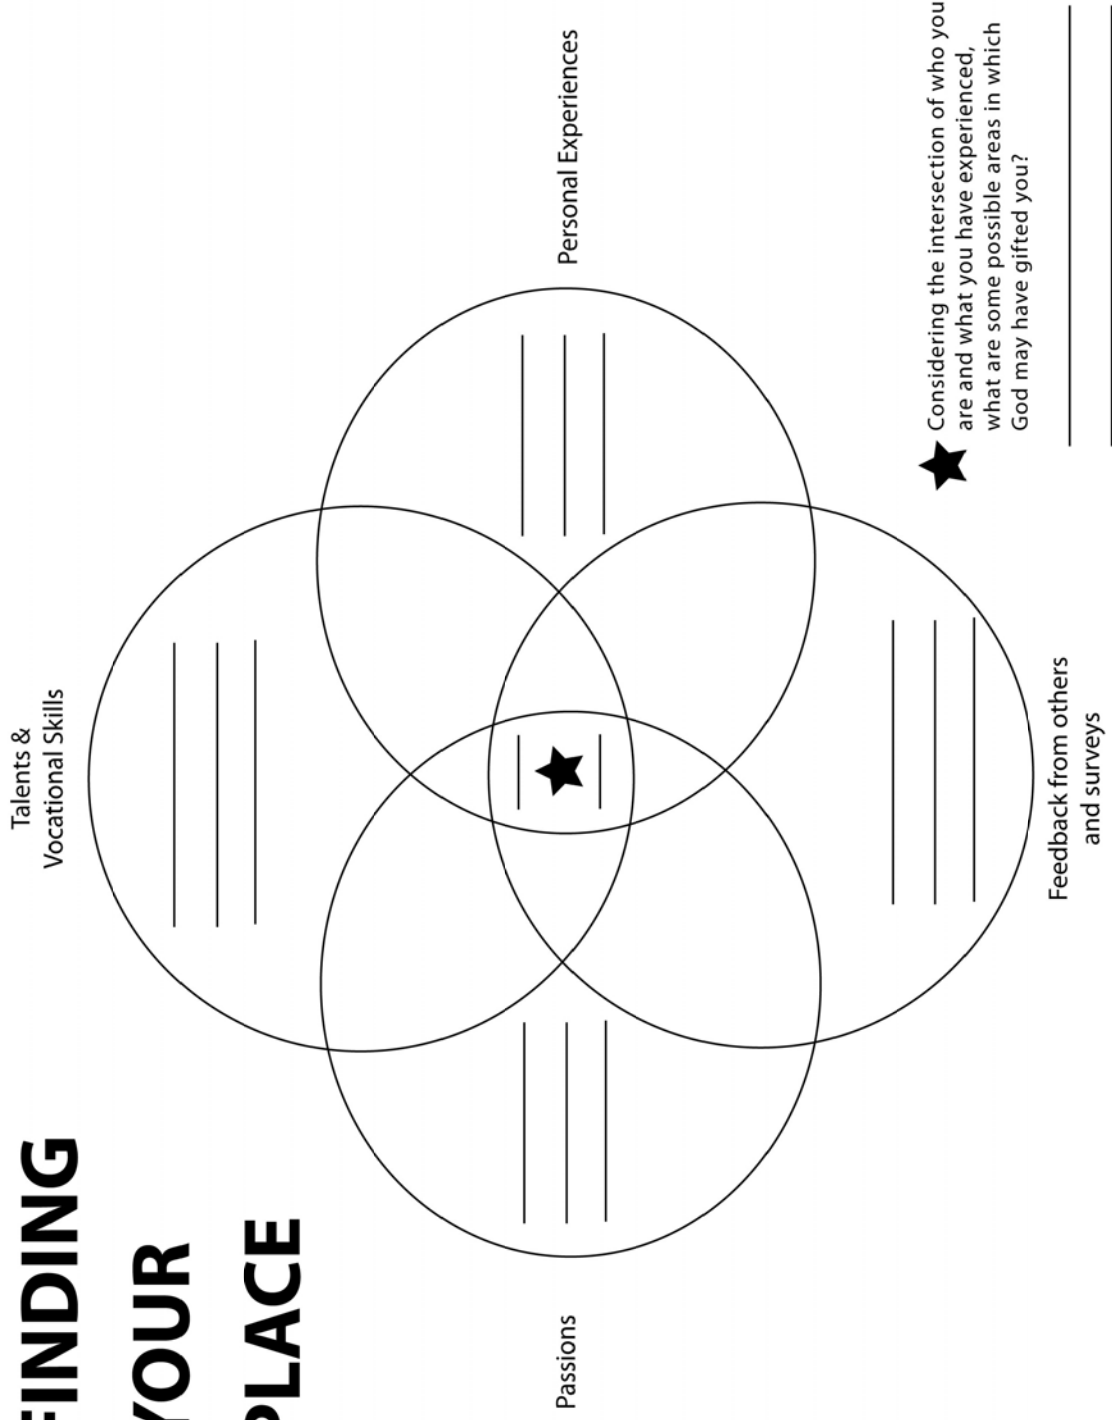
FINDING YOUR PLACE

Talents & Vocational Skills

Personal Experiences

Passions

Feedback from others and surveys

Considering the intersection of who you are and what you have experienced, what are some possible areas in which God may have gifted you?